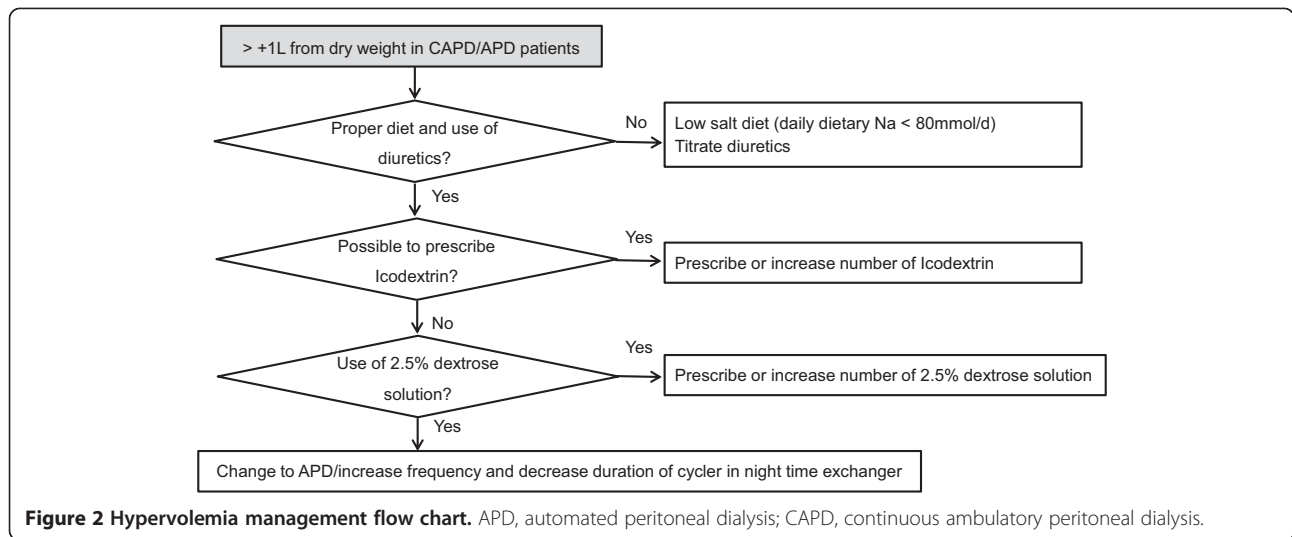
> +1L from dry weight in CAPD/APD patients

Proper diet and use of diuretics?

No

Low salt diet (daily dietary Na < 80mmol/d)
Titrate diuretics

Yes

Possible to prescribe Icodextrin?

Yes

Prescribe or increase number of Icodextrin

No

Use of 2.5% dextrose solution?

Yes

Prescribe or increase number of 2.5% dextrose solution

Yes

Change to APD/increase frequency and decrease duration of cycler in night time exchanger

**Figure 2 Hypervolemia management flow chart.** APD, automated peritoneal dialysis; CAPD, continuous ambulatory peritoneal dialysis.